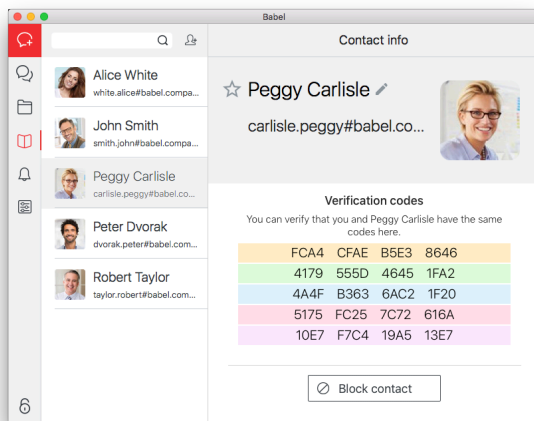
Babel

Contact info

Alice White
white.alice#babel.compa...

John Smith
smith.john#babel.compa...

Peggy Carlisle
carlisle.peggy#babel.co...

Peter Dvorak
dvorak.peter#babel.com...

Robert Taylor
taylor.robert#babel.com...

☆ Peggy Carlisle

carlisle.peggy#babel.co...

Verification codes

You can verify that you and Peggy Carlisle have the same codes here.

| FCA4 | CFAE | B5E3 | 8646 |
|---|---|---|---|
| 4179 | 555D | 4645 | 1FA2 |
| 4A4F | B363 | 6AC2 | 1F20 |
| 5175 | FC25 | 7C72 | 616A |
| 10E7 | F7C4 | 19A5 | 13E7 |

Block contact